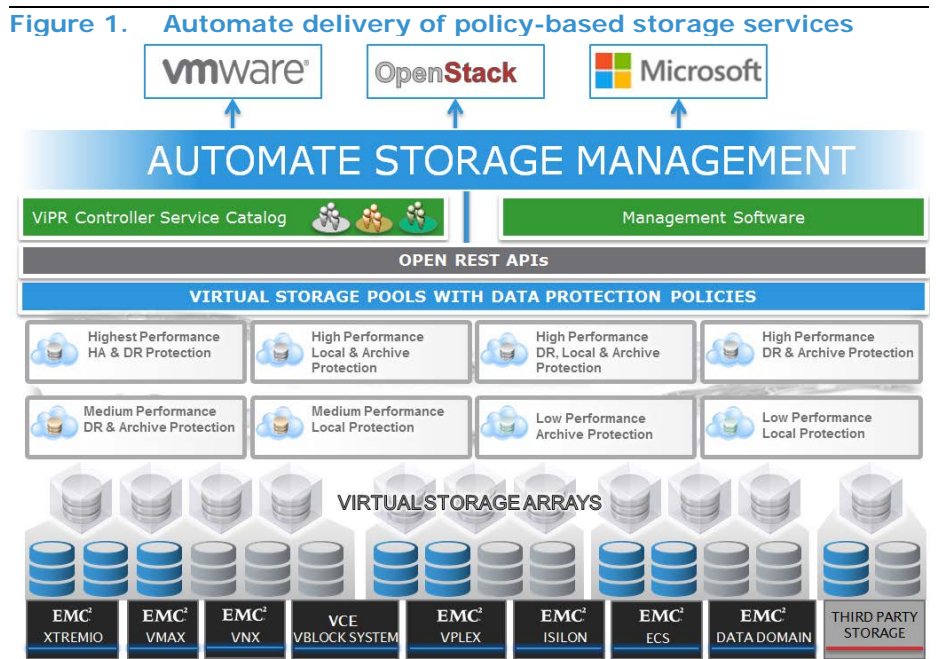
Figure 1. Automate delivery of policy-based storage services

vmware

OpenStack

Microsoft

AUTOMATE STORAGE MANAGEMENT

ViPR Controller Service Catalog

Management Software

OPEN REST APIs

VIRTUAL STORAGE POOLS WITH DATA PROTECTION POLICIES

Highest Performance HA & DR Protection

High Performance Local & Archive Protection

High Performance DR, Local & Archive Protection

High Performance DR & Archive Protection

Medium Performance DR & Archive Protection

Medium Performance Local Protection

Low Performance Archive Protection

Low Performance Local Protection

VIRTUAL STORAGE ARRAYS

EMC$^2$ XTREMIO

EMC$^2$ VMAX

EMC$^2$ VNX

VCE VBLOCK SYSTEM

EMC$^2$ VPLEX

EMC$^2$ ISILON

EMC$^2$ ECS

EMC$^2$ DATA DOMAIN

THIRD PARTY STORAGE